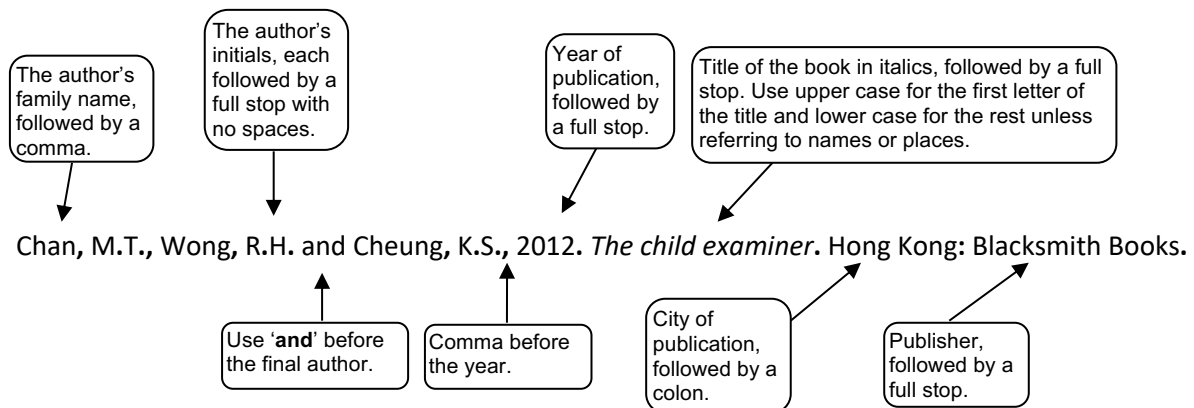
The author's family name, followed by a comma.

The author's initials, each followed by a full stop with no spaces.

Year of publication, followed by a full stop.

Title of the book in italics, followed by a full stop. Use upper case for the first letter of the title and lower case for the rest unless referring to names or places.

Chan, M.T., Wong, R.H. and Cheung, K.S., 2012. *The child examiner*. Hong Kong: Blacksmith Books.

Use '**and**' before the final author.

Comma before the year.

City of publication, followed by a colon.

Publisher, followed by a full stop.